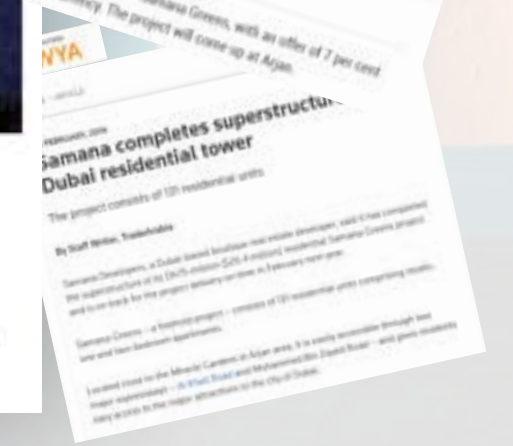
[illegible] Samana Greens, with an offer of 7 per cent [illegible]ncy. The project will come up at Arjan.

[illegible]NYA

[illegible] FEBRUARY, 2019

Samana completes superstructu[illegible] Dubai residential tower

The project consists of 131 residential units

By Staff Writer, TradeArabia

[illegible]

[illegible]

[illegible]